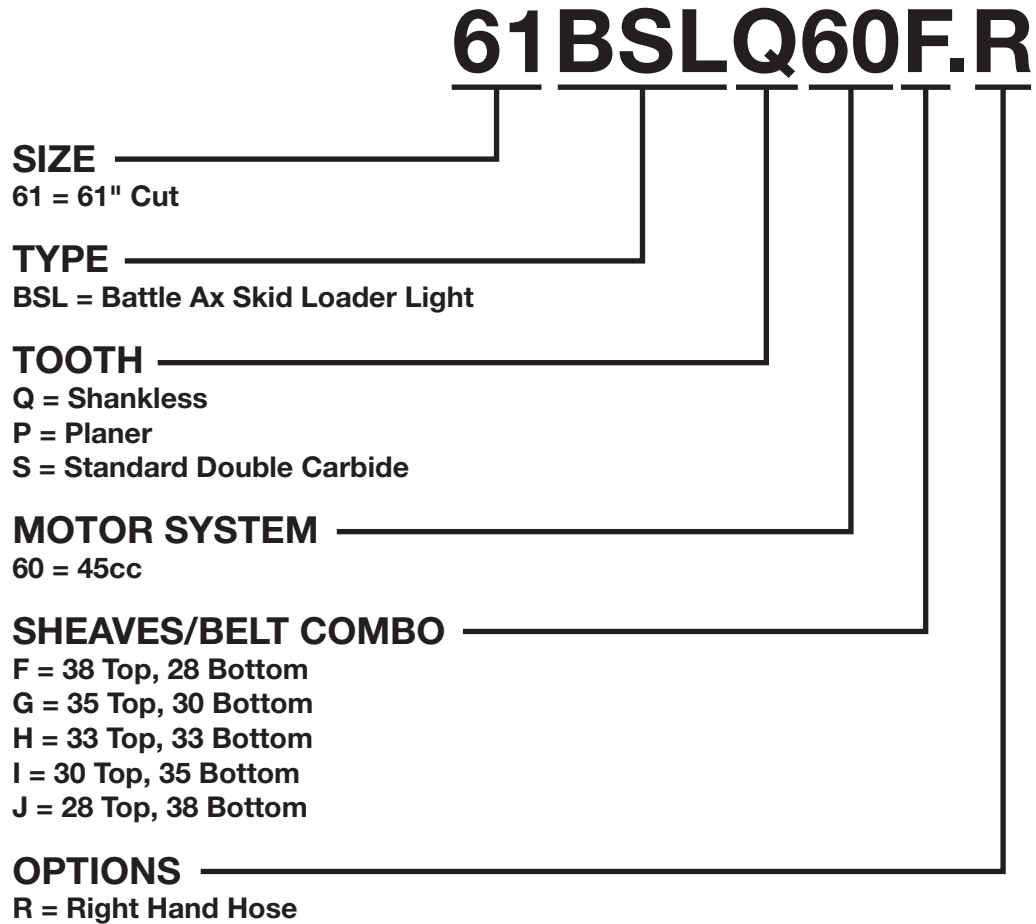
61BSLQ60F.R

SIZE
61 = 61" Cut

TYPE
BSL = Battle Ax Skid Loader Light

TOOTH
Q = Shankless
P = Planer
S = Standard Double Carbide

MOTOR SYSTEM
60 = 45cc

SHEAVES/BELT COMBO
F = 38 Top, 28 Bottom
G = 35 Top, 30 Bottom
H = 33 Top, 33 Bottom
I = 30 Top, 35 Bottom
J = 28 Top, 38 Bottom

OPTIONS
R = Right Hand Hose